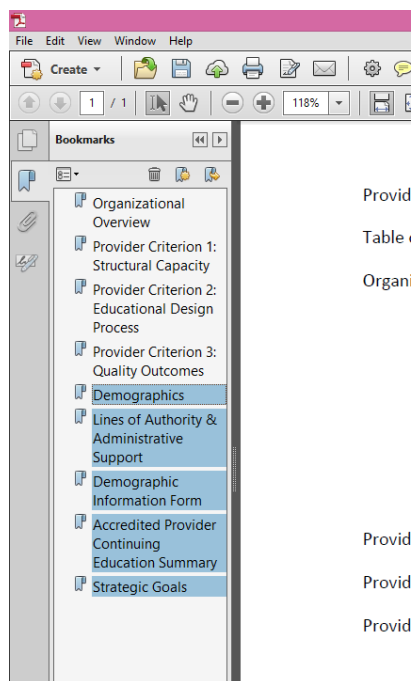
File Edit View Window Help

Create

1 / 1

118%

Bookmarks

Organizational Overview

Provider Criterion 1: Structural Capacity

Provider Criterion 2: Educational Design Process

Provider Criterion 3: Quality Outcomes

Demographics

Lines of Authority & Administrative Support

Demographic Information Form

Accredited Provider Continuing Education Summary

Strategic Goals

Provid

Table c

Organi

Provid

Provid

Provid